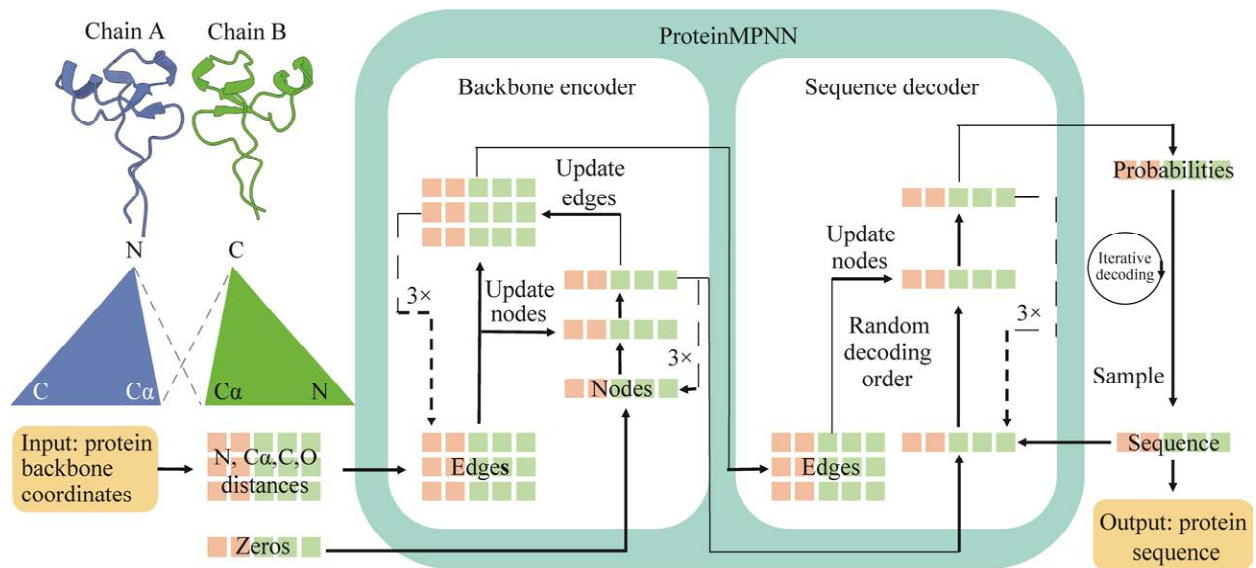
Chain A
Chain B
N
C
C
Cα
Cα
N
ProteinMPNN
Backbone encoder
Sequence decoder
Update edges
Update nodes
3×
3×
Nodes
Edges
Update nodes
Random decoding order
3×
Edges
Probabilities
Iterative decoding
Sample
Sequence
Input: protein backbone coordinates
N, Cα,C,O distances
Zeros
Output: protein sequence